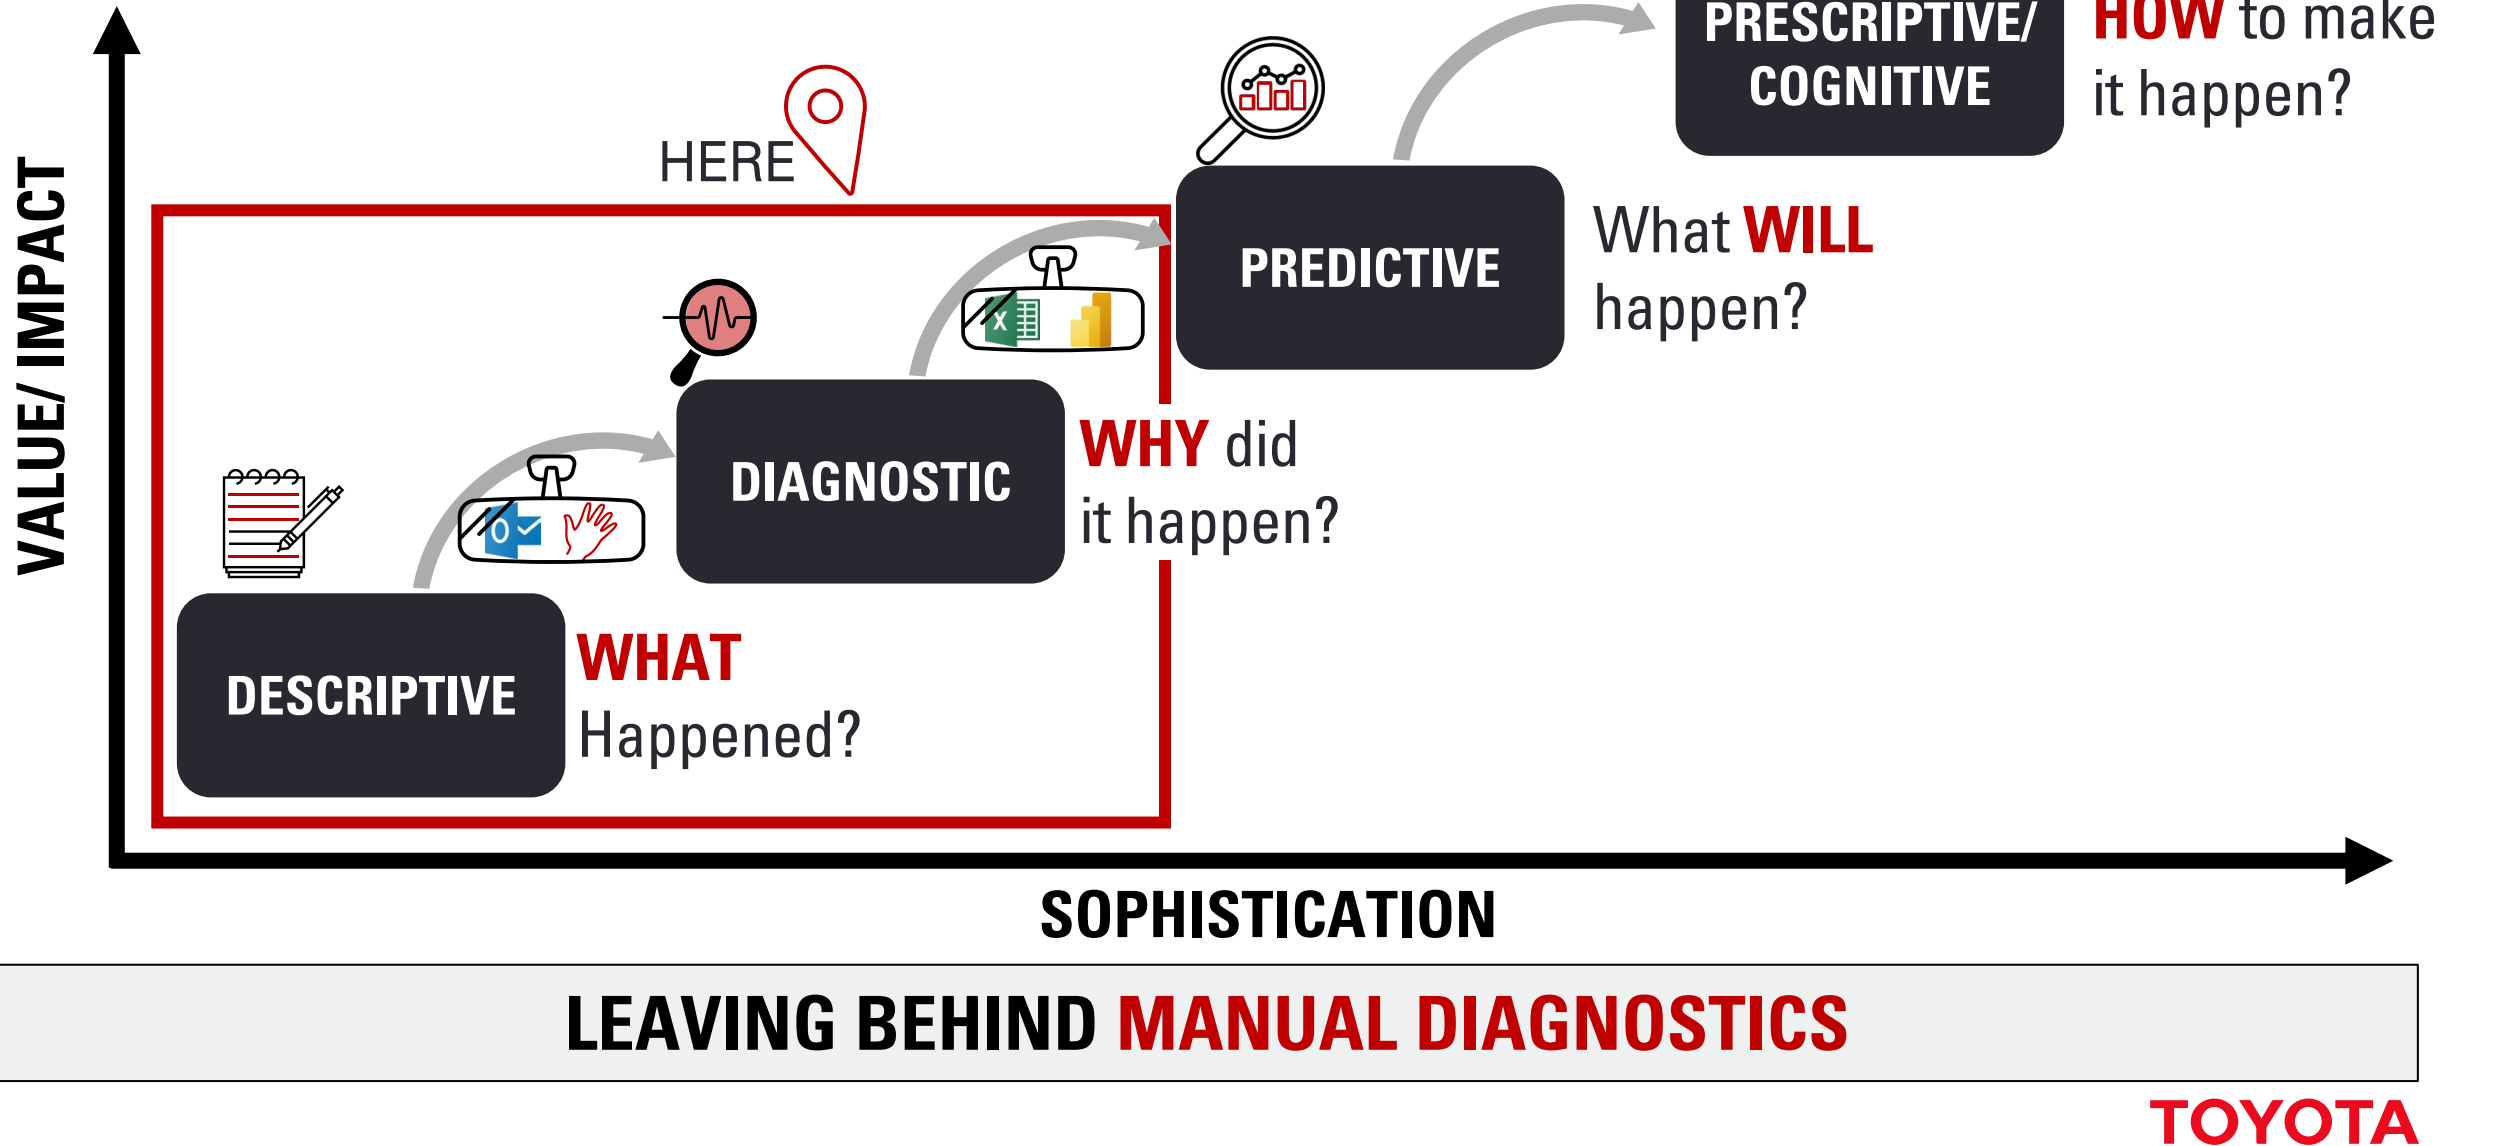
PRESCRIPTIVE/ COGNITIVE

HOW to make it happen?

HERE

PREDICTIVE

What WILL happen?

DIAGNOSTIC

WHY did it happen?

DESCRIPTIVE

WHAT Happened?

VALUE/ IMPACT

SOPHISTICATION

LEAVING BEHIND MANUAL DIAGNOSTICS

TOYOTA